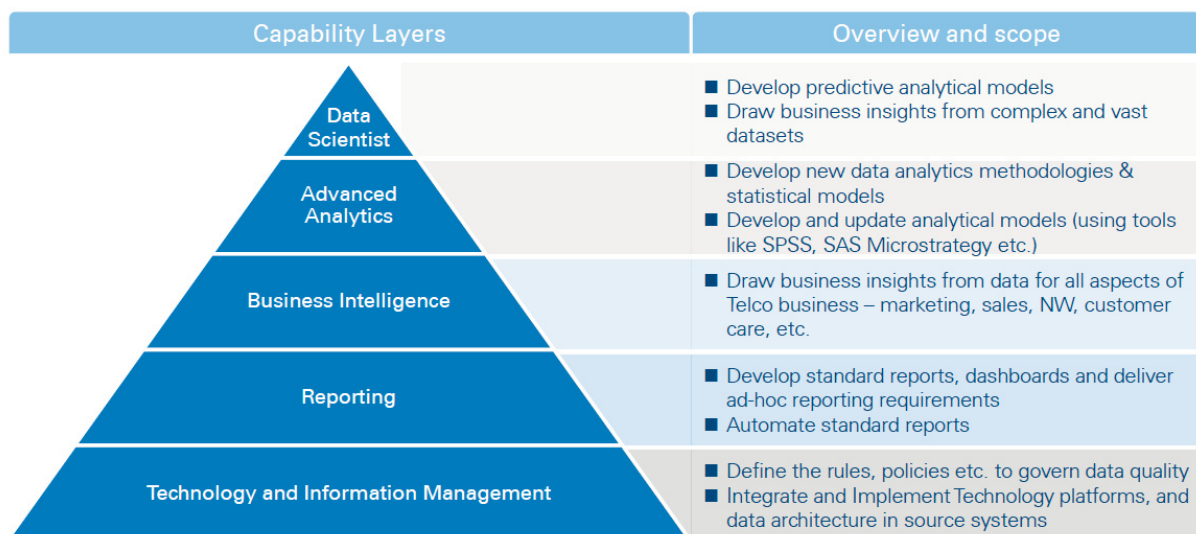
| Capability Layers | Overview and scope |
|---|---|
| Data Scientist | ■ Develop predictive analytical models<br>■ Draw business insights from complex and vast datasets |
| Advanced Analytics | ■ Develop new data analytics methodologies & statistical models<br>■ Develop and update analytical models (using tools like SPSS, SAS Microstrategy etc.) |
| Business Intelligence | ■ Draw business insights from data for all aspects of Telco business – marketing, sales, NW, customer care, etc. |
| Reporting | ■ Develop standard reports, dashboards and deliver ad-hoc reporting requirements<br>■ Automate standard reports |
| Technology and Information Management | ■ Define the rules, policies etc. to govern data quality<br>■ Integrate and Implement Technology platforms, and data architecture in source systems |